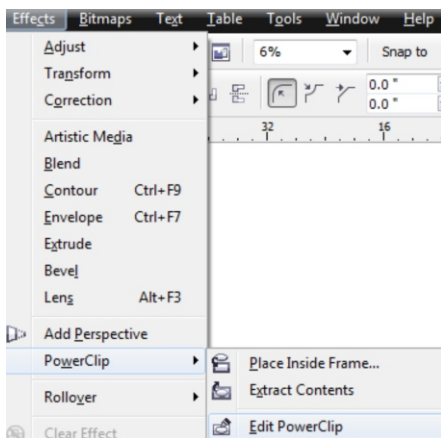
Effects Bitmaps Text Table Tools Window Help

6%

Snap to

0.0 "

0.0 "

32

16

Adjust

Transform

Correction

Artistic Media

Blend

Contour Ctrl+F9

Envelope Ctrl+F7

Extrude

Bevel

Lens Alt+F3

Add Perspective

PowerClip

Rollover

Clear Effect

Place Inside Frame...

Extract Contents

Edit PowerClip